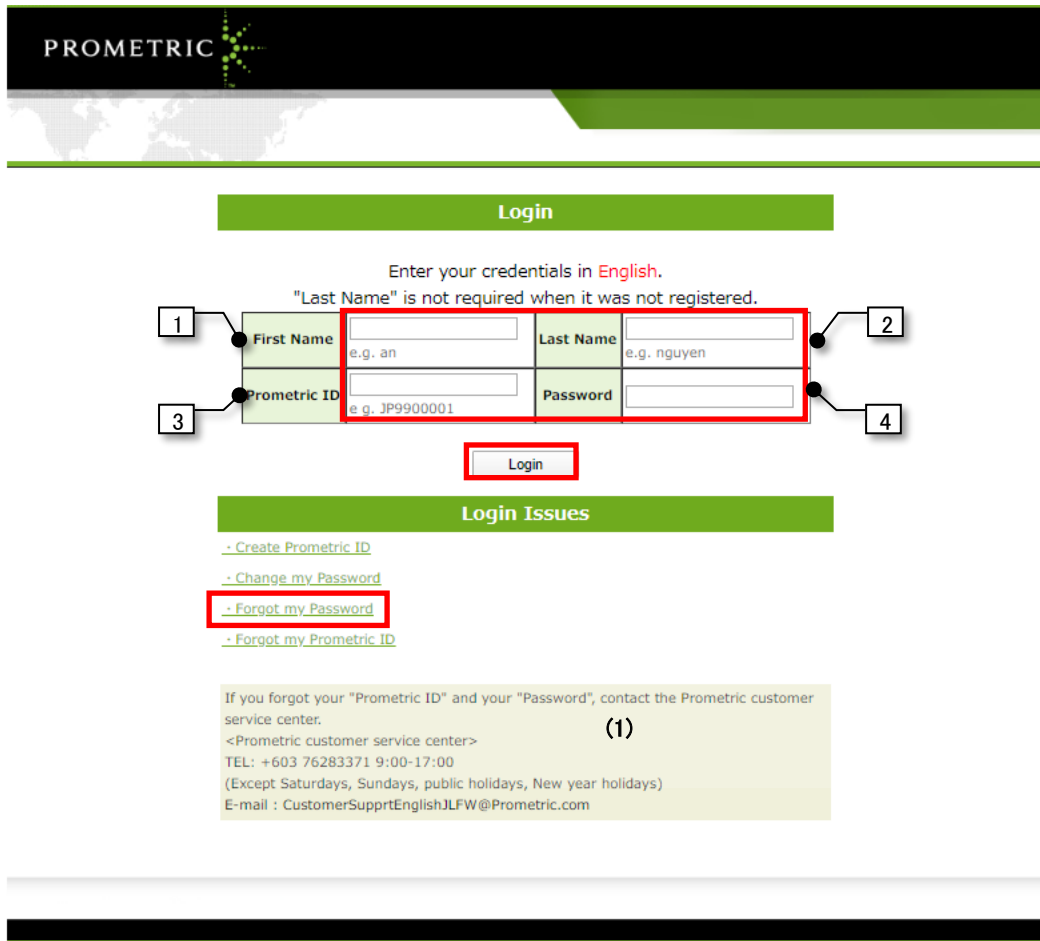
PROMETRIC

Login

Enter your credentials in English.
"Last Name" is not required when it was not registered.

| 1 | First Name | e.g. an | Last Name | e.g. nguyen | 2 |
|---|---|---|---|---|---|
| 3 | Prometric ID | e.g. JP9900001 | Password | | 4 |

Login

Login Issues

・Create Prometric ID

・Change my Password

・Forgot my Password

・Forgot my Prometric ID

If you forgot your "Prometric ID" and your "Password", contact the Prometric customer service center.
<Prometric customer service center>
TEL: +603 76283371 9:00-17:00
(Except Saturdays, Sundays, public holidays, New year holidays)
E-mail : CustomerSupprtEnglishJLFW@Prometric.com

(1)